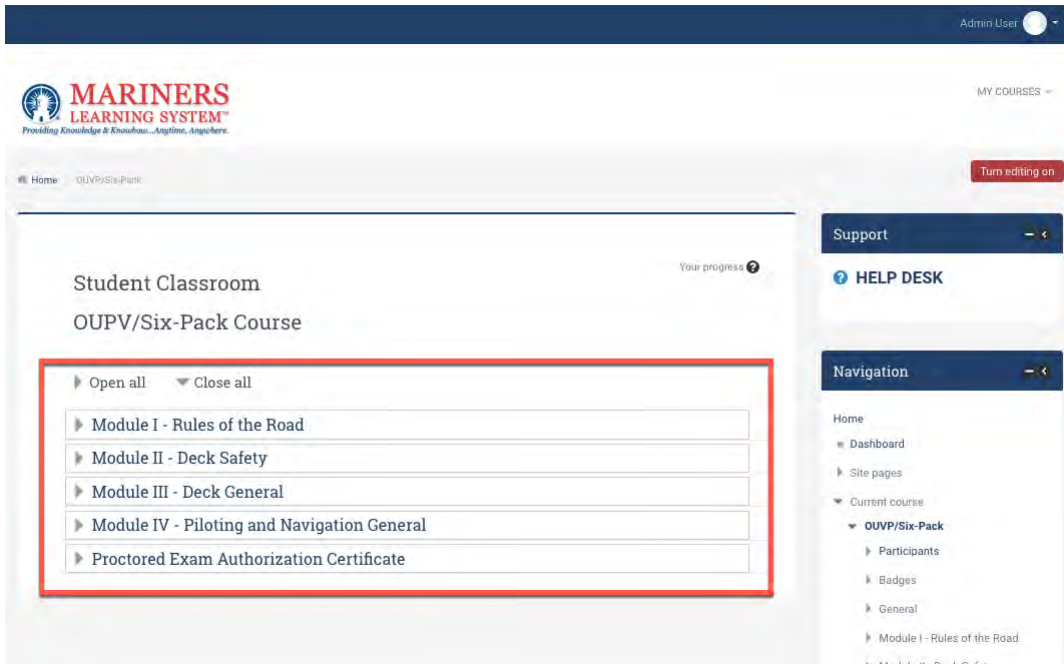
Admin User

MARINERS
LEARNING SYSTEM™
Providing Knowledge & Knowhow...Anytime, Anywhere.

MY COURSES

Home OUVP/Six-Pack

Turn editing on

Student Classroom
OUPV/Six-Pack Course

Your progress

Open all Close all

Module I - Rules of the Road
Module II - Deck Safety
Module III - Deck General
Module IV - Piloting and Navigation General
Proctored Exam Authorization Certificate

Support

HELP DESK

Navigation

Home
Dashboard
Site pages
Current course
OUVP/Six-Pack
Participants
Badges
General
Module I - Rules of the Road
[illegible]